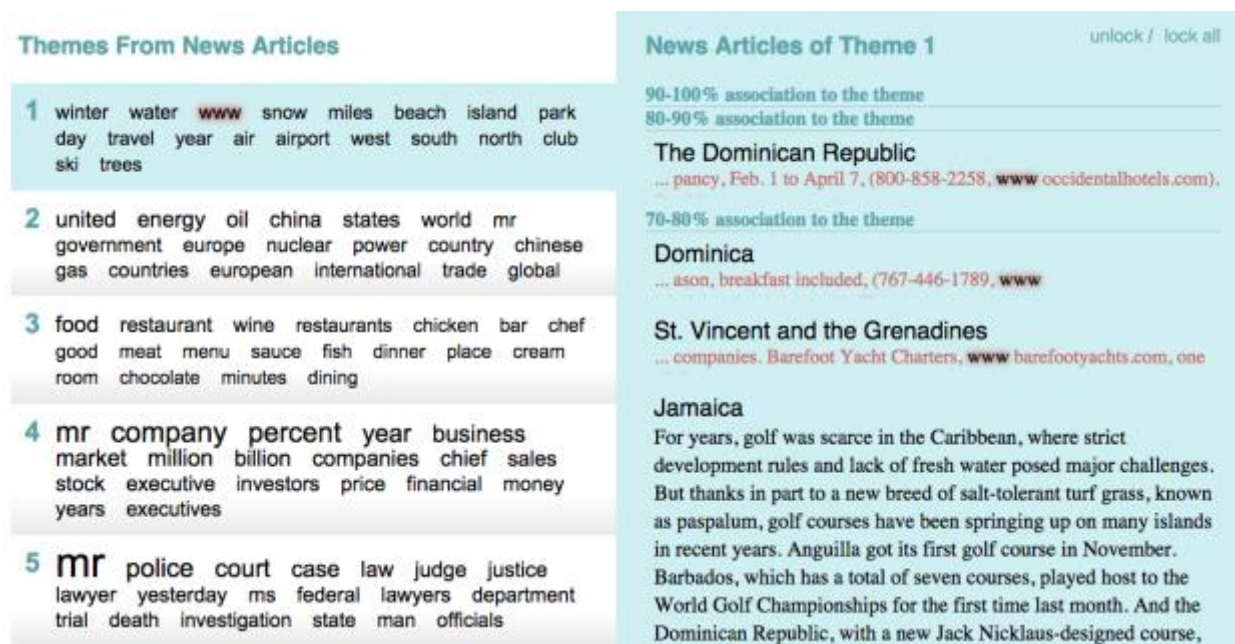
Themes From News Articles

1 winter water www snow miles beach island park day travel year air airport west south north club ski trees

2 united energy oil china states world mr government europe nuclear power country chinese gas countries european international trade global

3 food restaurant wine restaurants chicken bar chef good meat menu sauce fish dinner place cream room chocolate minutes dining

4 mr company percent year business market million billion companies chief sales stock executive investors price financial money years executives

5 mr police court case law judge justice lawyer yesterday ms federal lawyers department trial death investigation state man officials

News Articles of Theme 1

unlock / lock all

90-100% association to the theme

80-90% association to the theme

The Dominican Republic

... pancy, Feb. 1 to April 7, (800-858-2258, www occidentalhotels.com).

70-80% association to the theme

Dominica

... ason, breakfast included, (767-446-1789, www

St. Vincent and the Grenadines

... companies. Barefoot Yacht Charters, www barefootyachts.com, one

Jamaica

For years, golf was scarce in the Caribbean, where strict development rules and lack of fresh water posed major challenges. But thanks in part to a new breed of salt-tolerant turf grass, known as paspalum, golf courses have been springing up on many islands in recent years. Anguilla got its first golf course in November. Barbados, which has a total of seven courses, played host to the World Golf Championships for the first time last month. And the Dominican Republic, with a new Jack Nicklaus-designed course,